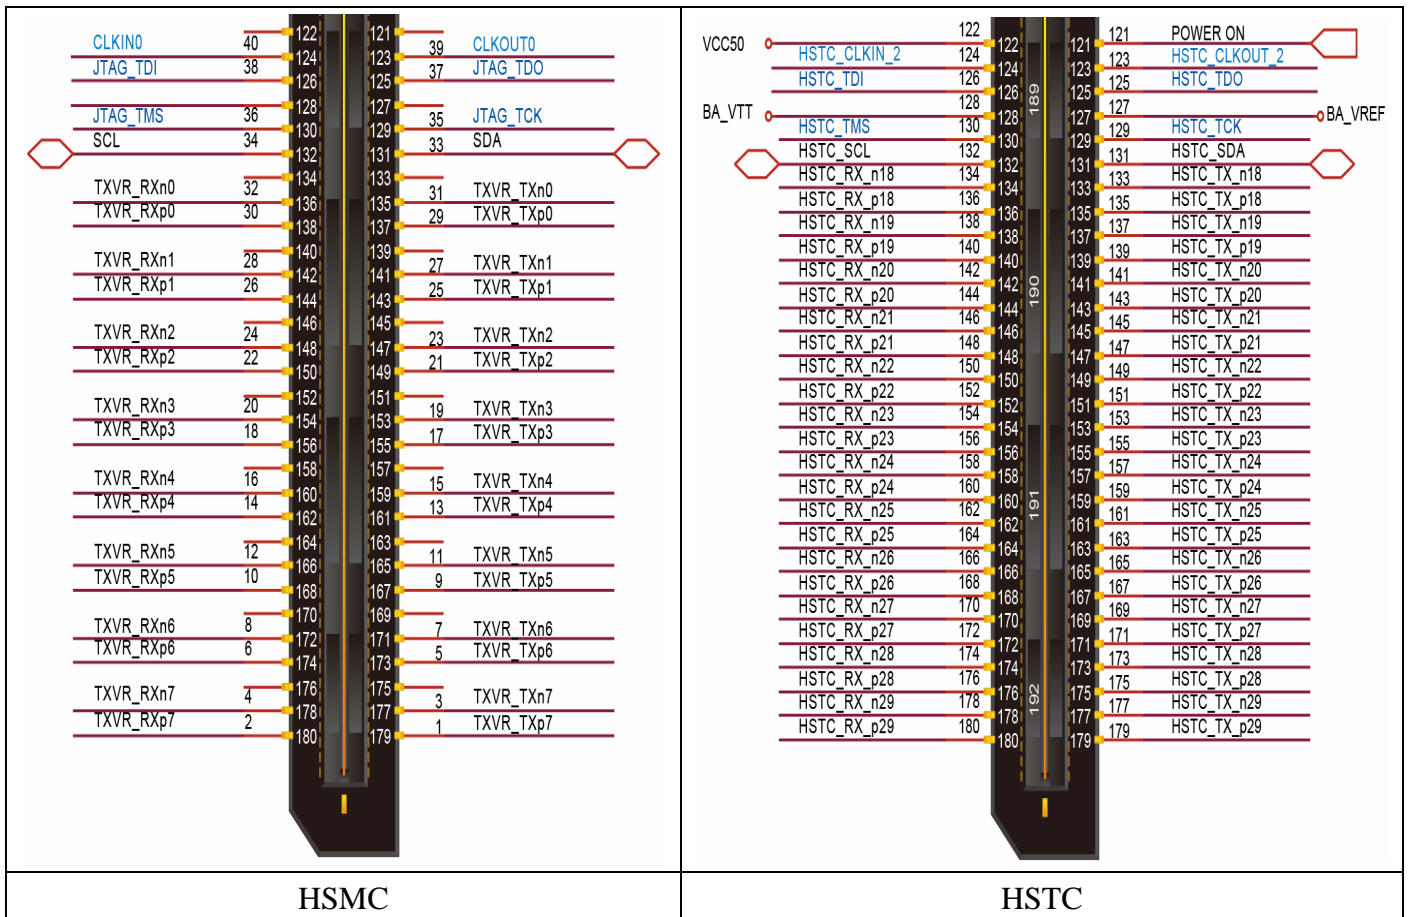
CLKIN0 40 122 121 39 CLKOUT0
JTAG_TDI 38 124 123 37 JTAG_TDO
126 125
JTAG_TMS 36 128 127 35 JTAG_TCK
SCL 34 130 129 33 SDA
132 131
134 133
TXVR_RXn0 32 136 135 31 TXVR_TXn0
TXVR_RXp0 30 138 137 29 TXVR_TXp0
TXVR_RXn1 28 140 139 27 TXVR_TXn1
TXVR_RXp1 26 142 141 25 TXVR_TXp1
144 143
146 145
TXVR_RXn2 24 148 147 23 TXVR_TXn2
TXVR_RXp2 22 150 149 21 TXVR_TXp2
152 151
TXVR_RXn3 20 154 153 19 TXVR_TXn3
TXVR_RXp3 18 156 155 17 TXVR_TXp3
158 157
TXVR_RXn4 16 160 159 15 TXVR_TXn4
TXVR_RXp4 14 162 161 13 TXVR_TXp4
164 163
TXVR_RXn5 12 166 165 11 TXVR_TXn5
TXVR_RXp5 10 168 167 9 TXVR_TXp5
170 169
TXVR_RXn6 8 172 171 7 TXVR_TXn6
TXVR_RXp6 6 174 173 5 TXVR_TXp6
176 175
TXVR_RXn7 4 178 177 3 TXVR_TXn7
TXVR_RXp7 2 180 179 1 TXVR_TXp7

VCC50 122 122 121 121 POWER ON
HSTC_CLKIN_2 124 124 123 123 HSTC_CLKOUT_2
HSTC_TDI 126 126 125 125 HSTC_TDO
BA_VTT 128 128 127 127 BA_VREF
HSTC_TMS 130 130 129 129 HSTC_TCK
HSTC_SCL 132 132 131 131 HSTC_SDA
HSTC_RX_n18 134 134 133 133 HSTC_TX_n18
HSTC_RX_p18 136 136 135 135 HSTC_TX_p18
HSTC_RX_n19 138 138 137 137 HSTC_TX_n19
HSTC_RX_p19 140 140 139 139 HSTC_TX_p19
HSTC_RX_n20 142 142 141 141 HSTC_TX_n20
HSTC_RX_p20 144 144 143 143 HSTC_TX_p20
HSTC_RX_n21 146 146 145 145 HSTC_TX_n21
HSTC_RX_p21 148 148 147 147 HSTC_TX_p21
HSTC_RX_n22 150 150 149 149 HSTC_TX_n22
HSTC_RX_p22 152 152 151 151 HSTC_TX_p22
HSTC_RX_n23 154 154 153 153 HSTC_TX_n23
HSTC_RX_p23 156 156 155 155 HSTC_TX_p23
HSTC_RX_n24 158 158 157 157 HSTC_TX_n24
HSTC_RX_p24 160 160 159 159 HSTC_TX_p24
HSTC_RX_n25 162 162 161 161 HSTC_TX_n25
HSTC_RX_p25 164 164 163 163 HSTC_TX_p25
HSTC_RX_n26 166 166 165 165 HSTC_TX_n26
HSTC_RX_p26 168 168 167 167 HSTC_TX_p26
HSTC_RX_n27 170 170 169 169 HSTC_TX_n27
HSTC_RX_p27 172 172 171 171 HSTC_TX_p27
HSTC_RX_n28 174 174 173 173 HSTC_TX_n28
HSTC_RX_p28 176 176 175 175 HSTC_TX_p28
HSTC_RX_n29 178 178 177 177 HSTC_TX_n29
HSTC_RX_p29 180 180 179 179 HSTC_TX_p29
189 190 191 192

HSMC HSTC